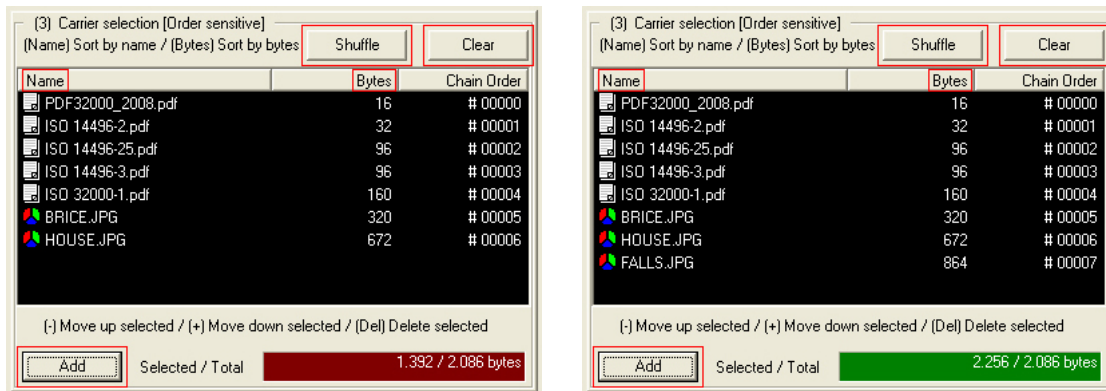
(3) Carrier selection [Order sensitive]
(Name) Sort by name / (Bytes) Sort by bytes
Shuffle
Clear

| Name | Bytes | Chain Order |
|---|---|---|
| PDF32000_2008.pdf | 16 | # 00000 |
| ISO 14496-2.pdf | 32 | # 00001 |
| ISO 14496-25.pdf | 96 | # 00002 |
| ISO 14496-3.pdf | 96 | # 00003 |
| ISO 32000-1.pdf | 160 | # 00004 |
| BRICE.JPG | 320 | # 00005 |
| HOUSE.JPG | 672 | # 00006 |

(-) Move up selected / (+) Move down selected / (Del) Delete selected
Add
Selected / Total
1.392 / 2.086 bytes

(3) Carrier selection [Order sensitive]
(Name) Sort by name / (Bytes) Sort by bytes
Shuffle
Clear

| Name | Bytes | Chain Order |
|---|---|---|
| PDF32000_2008.pdf | 16 | # 00000 |
| ISO 14496-2.pdf | 32 | # 00001 |
| ISO 14496-25.pdf | 96 | # 00002 |
| ISO 14496-3.pdf | 96 | # 00003 |
| ISO 32000-1.pdf | 160 | # 00004 |
| BRICE.JPG | 320 | # 00005 |
| HOUSE.JPG | 672 | # 00006 |
| FALLS.JPG | 864 | # 00007 |

(-) Move up selected / (+) Move down selected / (Del) Delete selected
Add
Selected / Total
2.256 / 2.086 bytes